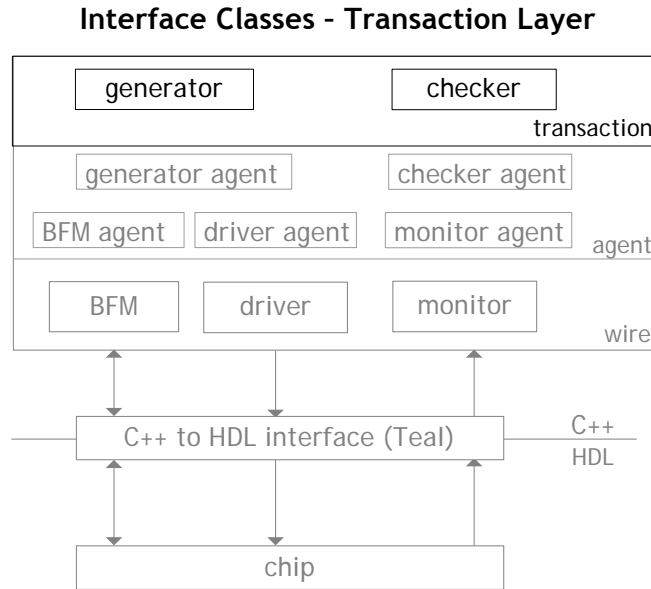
Interface Classes – Transaction Layer

generator

checker

transaction

generator agent

checker agent

BFM agent

driver agent

monitor agent

agent

BFM

driver

monitor

wire

C++ to HDL interface (Teal)

C++

HDL

chip